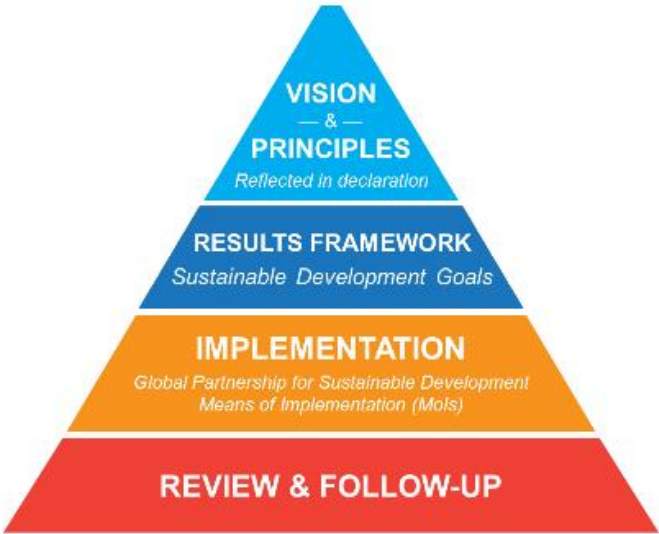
VISION
— & —
PRINCIPLES
Reflected in declaration

RESULTS FRAMEWORK
Sustainable Development Goals

IMPLEMENTATION
Global Partnership for Sustainable Development
Means of Implementation (MoIs)

REVIEW & FOLLOW-UP